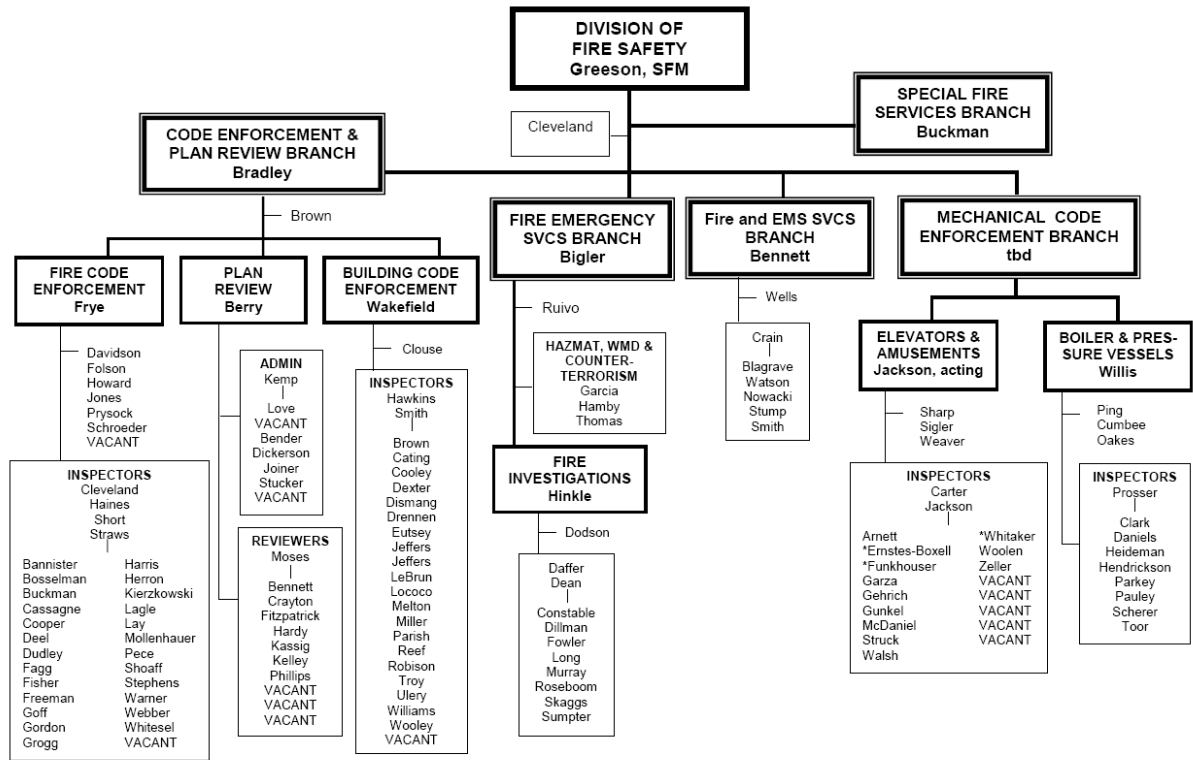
DIVISION OF FIRE SAFETY
Greeson, SFM

SPECIAL FIRE SERVICES BRANCH
Buckman

Cleveland

CODE ENFORCEMENT & PLAN REVIEW BRANCH
Bradley

Brown

FIRE CODE ENFORCEMENT
Frye

Davidson
Folson
Howard
Jones
Prysock
Schroeder
VACANT

INSPECTORS
Cleveland
Haines
Short
Straws

Bannister
Bosselman
Buckman
Cassagne
Cooper
Deel
Dudley
Fagg
Fisher
Freeman
Goff
Gordon
Grogg

Harris
Herron
Kierzkowski
Lagle
Lay
Mollenhauer
Pece
Shoaff
Stephens
Warner
Webber
Whitesel
VACANT

PLAN REVIEW
Berry

ADMIN
Kemp
Love
VACANT
Bender
Dickerson
Joiner
Stucker
VACANT

REVIEWERS
Moses
Bennett
Crayton
Fitzpatrick
Hardy
Kassig
Kelley
Phillips
VACANT
VACANT
VACANT

BUILDING CODE ENFORCEMENT
Wakefield

Clouse

INSPECTORS
Hawkins
Smith
Brown
Cating
Cooley
Dexter
Dismang
Drennen
Eutsey
Jeffers
Jeffers
LeBrun
Lococo
Melton
Miller
Parish
Reef
Robison
Troy
Ulery
Williams
Wooley
VACANT

FIRE EMERGENCY SVCS BRANCH
Bigler

Ruivo

HAZMAT, WMD & COUNTER-TERRORISM
Garcia
Hamby
Thomas

FIRE INVESTIGATIONS
Hinkle

Dodson

Daffer
Dean
Constable
Dillman
Fowler
Long
Murray
Roseboom
Skaggs
Sumpter

Fire and EMS SVCS BRANCH
Bennett

Wells

Crain
Blagrave
Watson
Nowacki
Stump
Smith

MECHANICAL CODE ENFORCEMENT BRANCH
tbd

ELEVATORS & AMUSEMENTS
Jackson, acting

Sharp
Sigler
Weaver

INSPECTORS
Carter
Jackson

Arnett
*Ernstes-Boxell
*Funkhouser
Garza
Gehrich
Gunkel
McDaniel
Struck
Walsh

*Whitaker
Woolen
Zeller
VACANT
VACANT
VACANT
VACANT
VACANT

BOILER & PRESSURE VESSELS
Willis

Ping
Cumbee
Oakes

INSPECTORS
Prosser
Clark
Daniels
Heideman
Hendrickson
Parkey
Pauley
Scherer
Toor